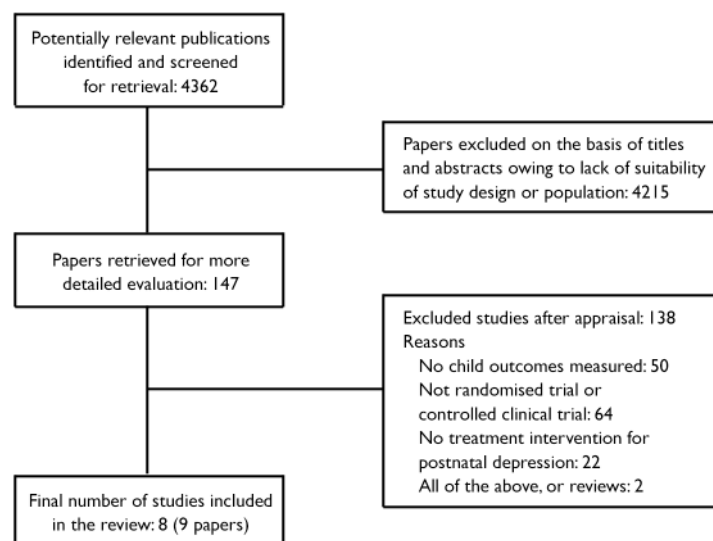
Potentially relevant publications identified and screened for retrieval: 4362

Papers excluded on the basis of titles and abstracts owing to lack of suitability of study design or population: 4215

Papers retrieved for more detailed evaluation: 147

Excluded studies after appraisal: 138
Reasons
No child outcomes measured: 50
Not randomised trial or controlled clinical trial: 64
No treatment intervention for postnatal depression: 22
All of the above, or reviews: 2

Final number of studies included in the review: 8 (9 papers)